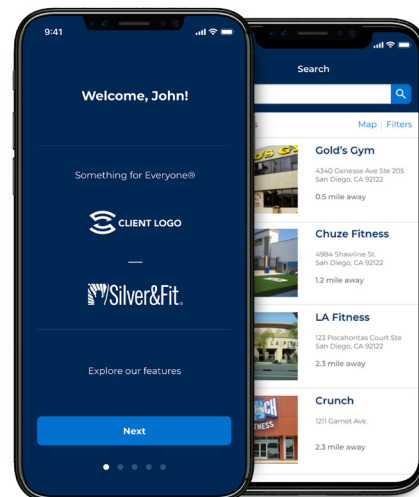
9:41

Welcome, John!

Something for Everyone®

CLIENT LOGO

—

Silver&Fit.

Explore our features

Next

Search

Map | Filters

Gold's Gym
4340 Genesse Ave Ste 205
San Diego, CA 92122
0.5 mile away

Chuze Fitness
4984 Shawline St.
San Diego, CA 92122
1.2 mile away

LA Fitness
123 Pocahontas Court Ste
San Diego, CA 92122
2.3 mile away

Crunch
1211 Garnet Ave.
2.3 mile away